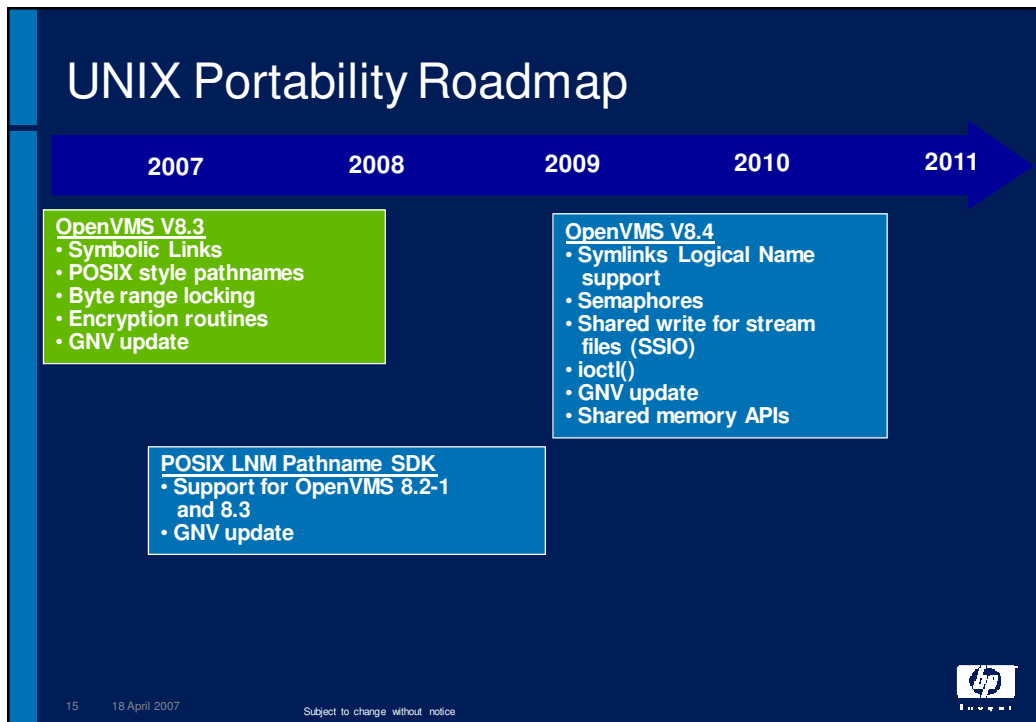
UNIX Portability Roadmap

2007 2008 2009 2010 2011

OpenVMS V8.3
• Symbolic Links
• POSIX style pathnames
• Byte range locking
• Encryption routines
• GNV update

OpenVMS V8.4
• Symlinks Logical Name support
• Semaphores
• Shared write for stream files (SSIO)
• ioctl()
• GNV update
• Shared memory APIs

POSIX LNM Pathname SDK
• Support for OpenVMS 8.2-1 and 8.3
• GNV update

15 18 April 2007

Subject to change without notice

hp
invent